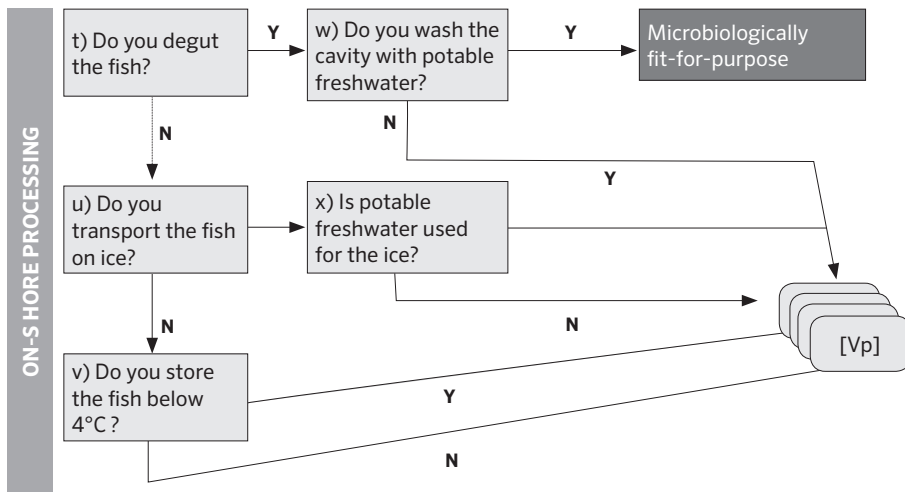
ON-S HORE PROCESSING

t) Do you degut the fish?

Y

w) Do you wash the cavity with potable freshwater?

Y

Microbiologically fit-for-purpose

N

N

Y

u) Do you transport the fish on ice?

x) Is potable freshwater used for the ice?

N

N

[Vp]

v) Do you store the fish below 4°C ?

Y

N